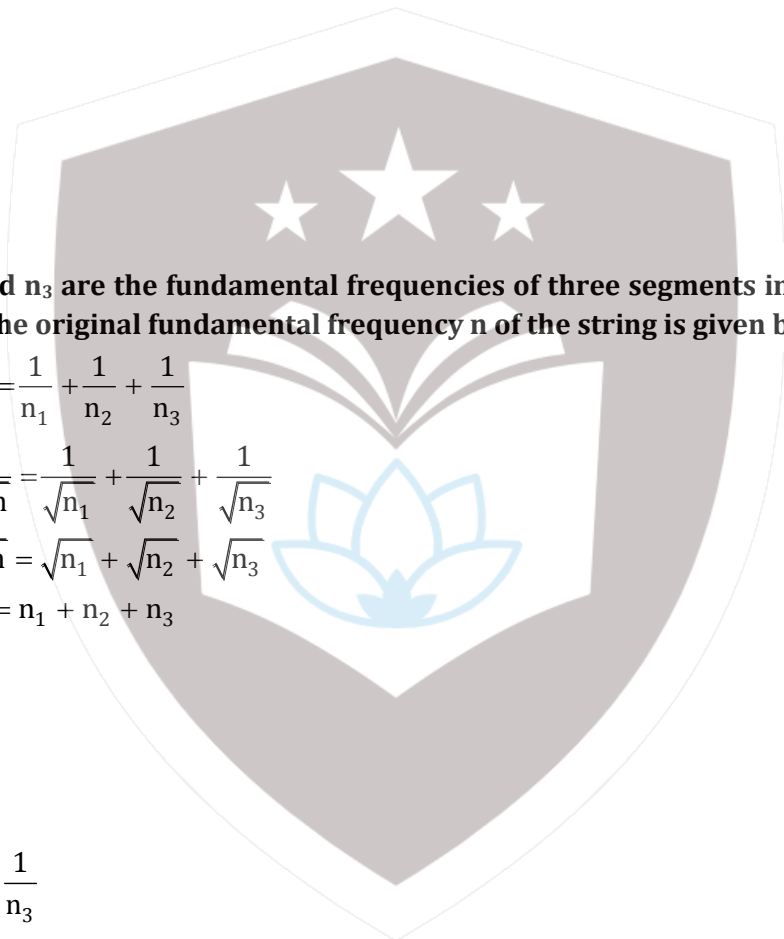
d $n_3$ are the fundamental frequencies of three segments in
he original fundamental frequency n of the string is given b

$= \frac{1}{n_1} + \frac{1}{n_2} + \frac{1}{n_3}$

$\overline{n} = \frac{1}{\sqrt{n_1}} + \frac{1}{\sqrt{n_2}} + \frac{1}{\sqrt{n_3}}$

$\overline{n} = \sqrt{n_1} + \sqrt{n_2} + \sqrt{n_3}$

$= n_1 + n_2 + n_3$

$\frac{1}{n_3}$